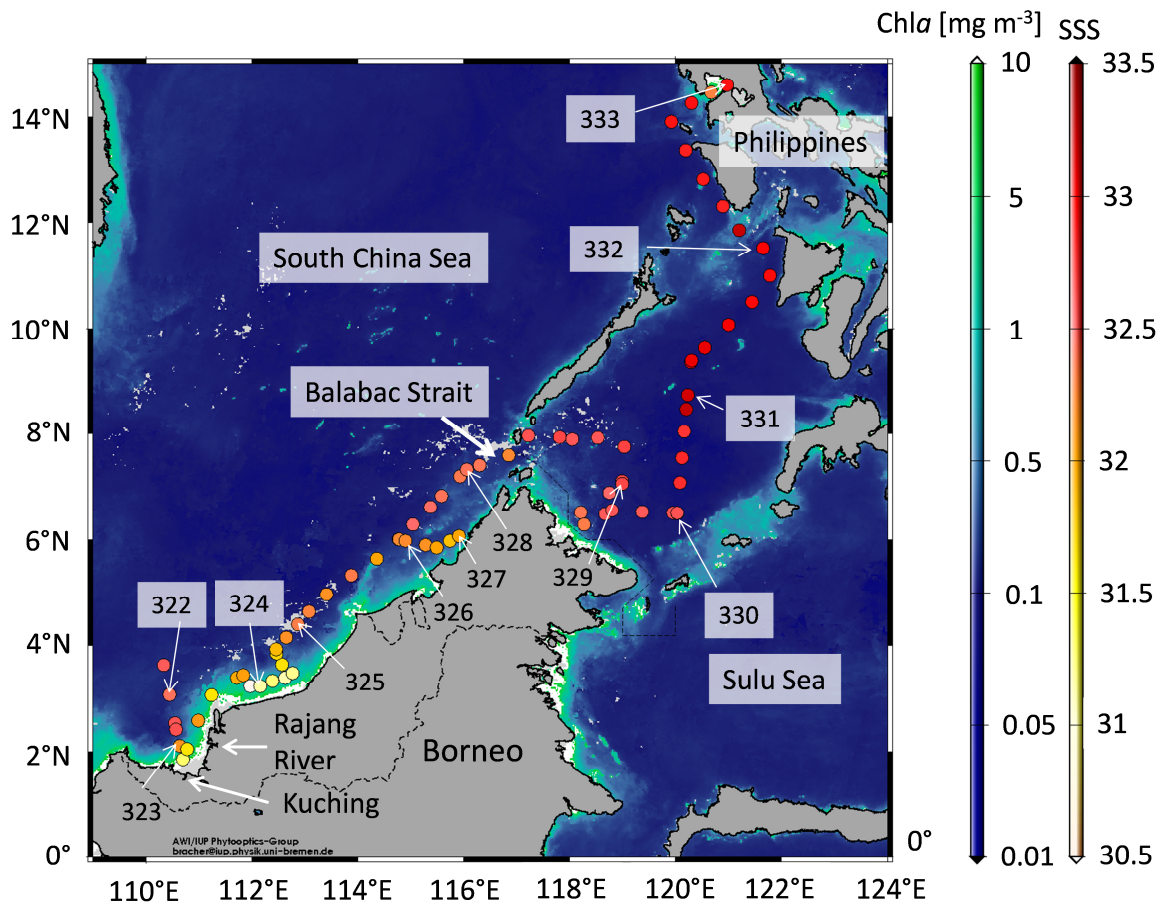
Chl*a* [mg m$^{-3}$] SSS

333
Philippines
332
South China Sea
Balabac Strait
331
328
327
329
326
330
322
324
325
Sulu Sea
Rajang River
Borneo
Kuching
323
AWI/IUP Phytooptics-Group
bracher@iup.physik.uni-bremen.de

14°N
12°N
10°N
8°N
6°N
4°N
2°N
0°
0°
110°E 112°E 114°E 116°E 118°E 120°E 122°E 124°E

10
5
1
0.5
0.1
0.05
0.01

33.5
33
32.5
32
31.5
31
30.5